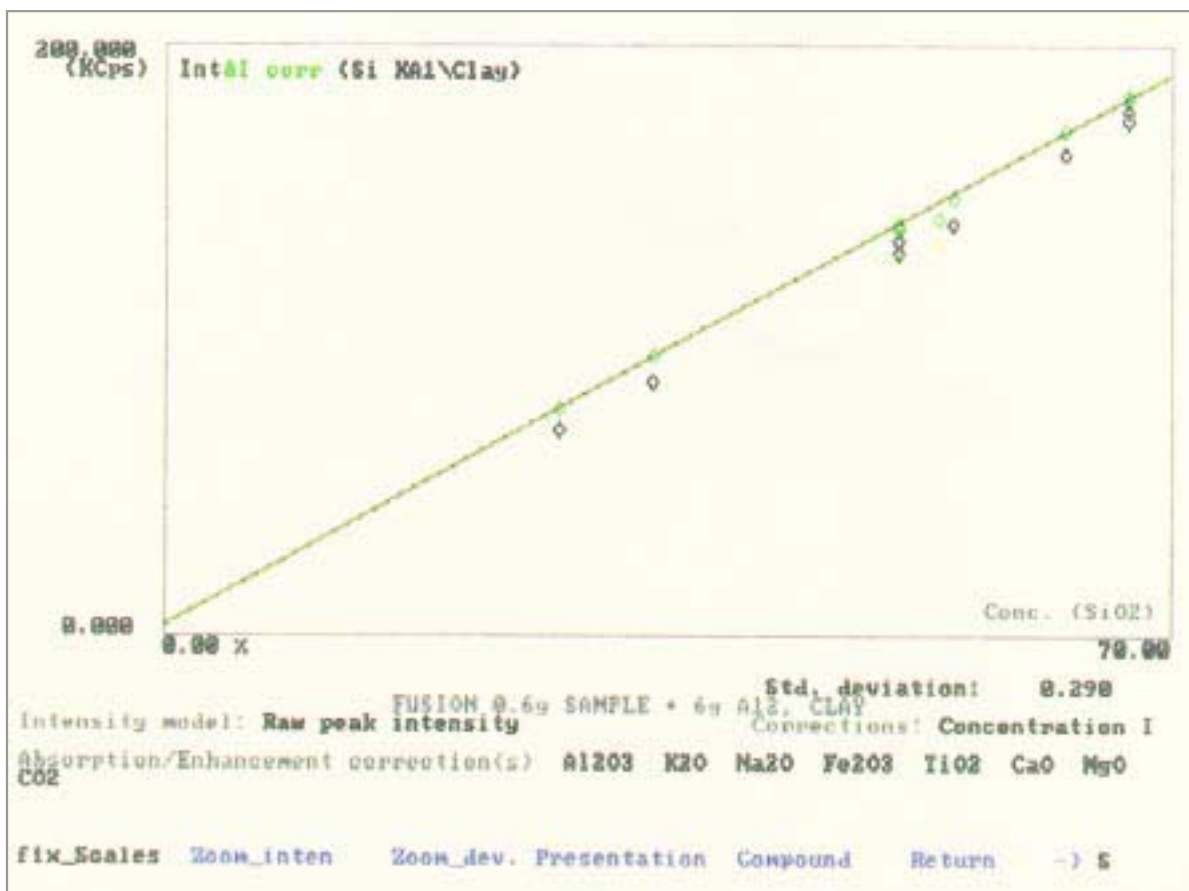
200.000
(KCps)

IntAl corr (Si KAl\Clay)

Conc. (SiO2)

0.000

0.00 %

70.00

FUSION 0.6g SAMPLE + 6g A12, CLAY

Std. deviation: 0.290

Intensity model: Raw peak intensity

Corrections: Concentration I

Absorption/Enhancement correction(s) Al2O3 K2O Na2O Fe2O3 TiO2 CaO MgO CO2

fix_Scales Zoom_inten Zoom_dev. Presentation Compound Return -) S